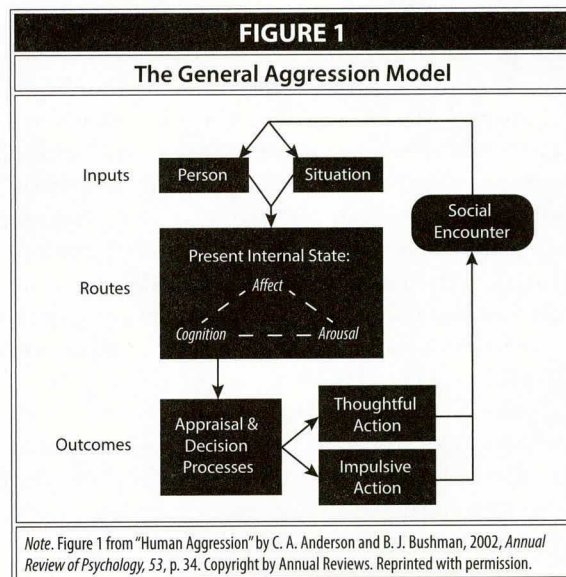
FIGURE 1

The General Aggression Model

Inputs

Person

Situation

Social Encounter

Routes

Present Internal State:

Affect

Cognition

Arousal

Outcomes

Appraisal & Decision Processes

Thoughtful Action

Impulsive Action

Note. Figure 1 from "Human Aggression" by C. A. Anderson and B. J. Bushman, 2002, Annual Review of Psychology, 53, p. 34. Copyright by Annual Reviews. Reprinted with permission.